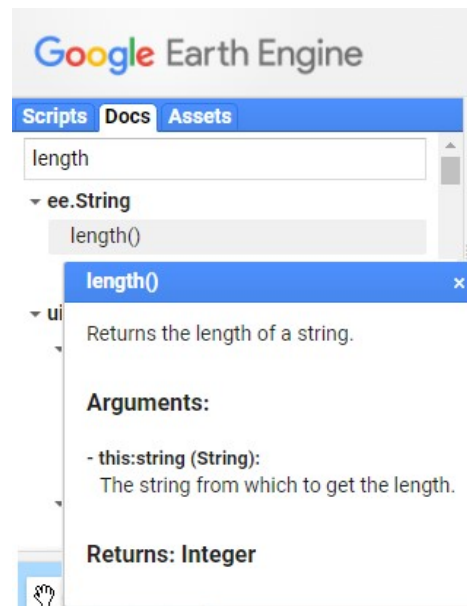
Google Earth Engine

Scripts Docs Assets

length

ee.String

length()

ui

length() ×

Returns the length of a string.

Arguments:

- this:string (String):
The string from which to get the length.

Returns: Integer